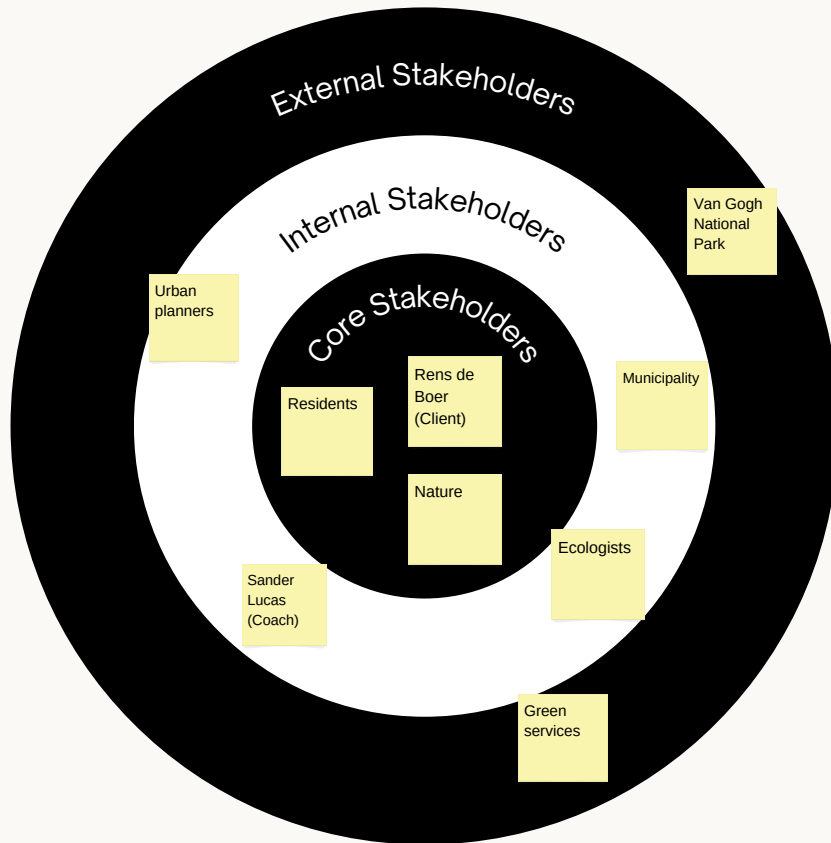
External Stakeholders

Internal Stakeholders

Core Stakeholders

Van Gogh National Park

Urban planners

Residents

Rens de Boer (Client)

Municipality

Nature

Ecologists

Sander Lucas (Coach)

Green services